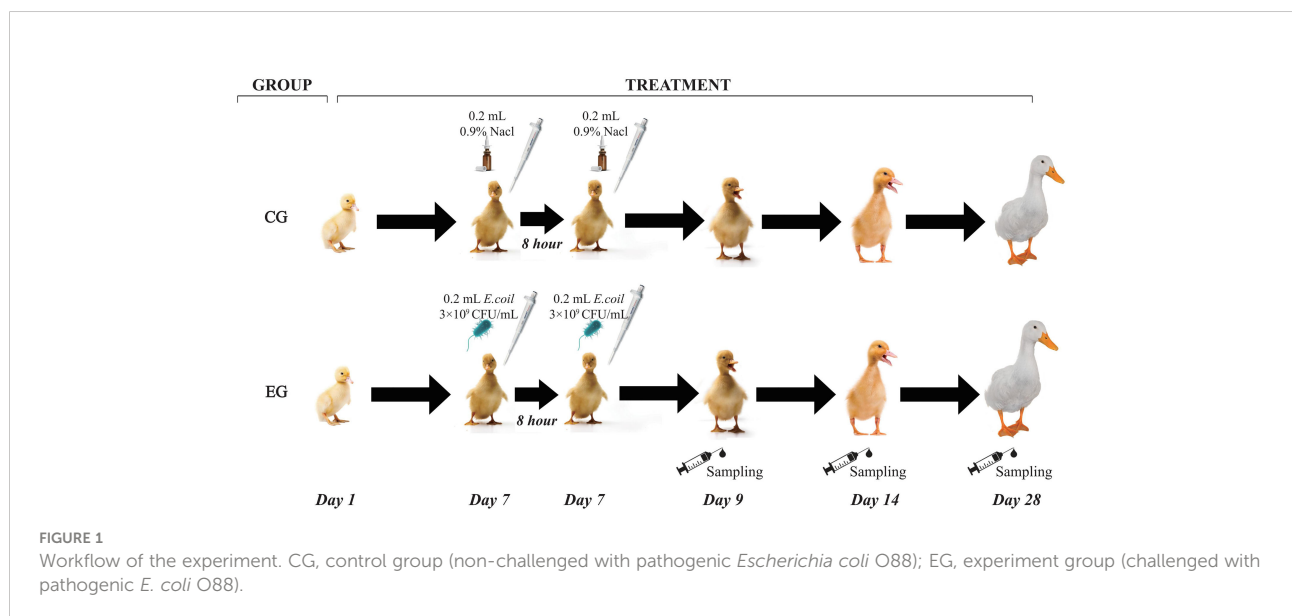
GROUP

TREATMENT

0.2 mL
0.9% Nacl

0.2 mL
0.9% Nacl

CG

8 hour

0.2 mL *E.coil*
$3\times10^9$ CFU/mL

0.2 mL *E.coil*
$3\times10^9$ CFU/mL

EG

8 hour

Sampling

Sampling

Sampling

*Day 1*

*Day 7*

*Day 7*

*Day 9*

*Day 14*

*Day 28*

FIGURE 1
Workflow of the experiment. CG, control group (non-challenged with pathogenic *Escherichia coli* O88); EG, experiment group (challenged with pathogenic *E. coli* O88).